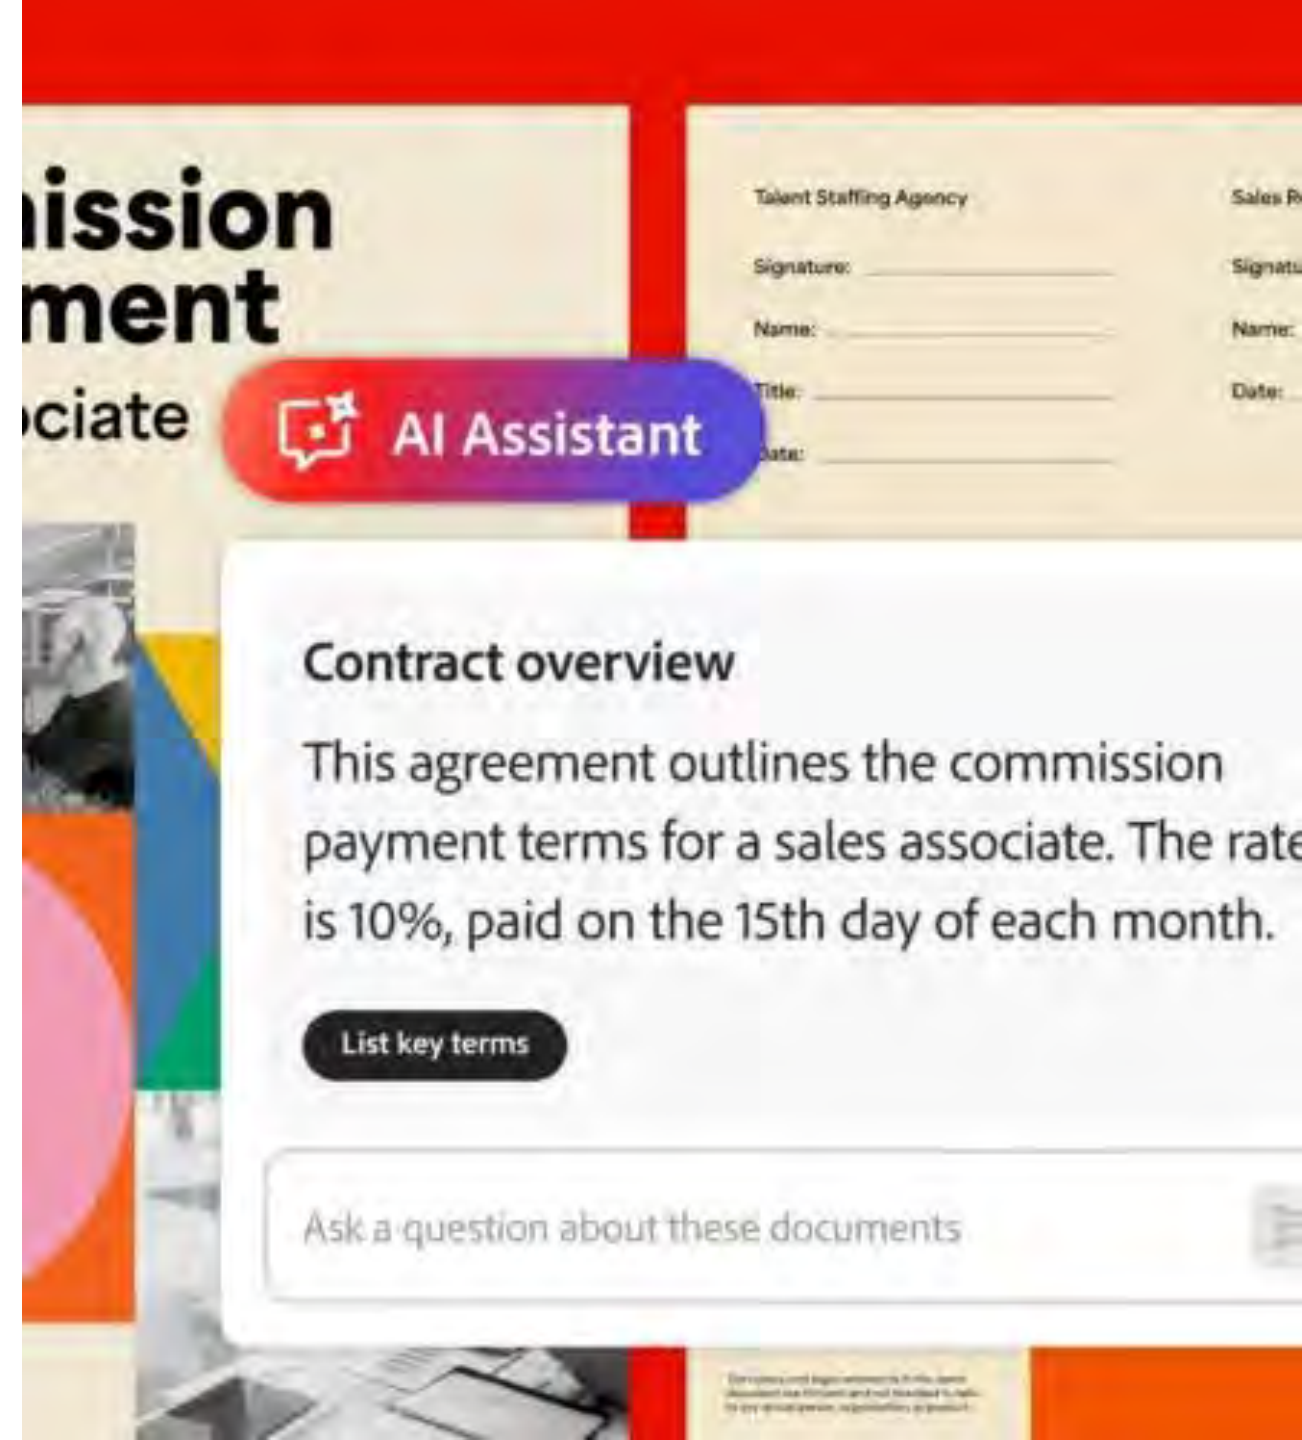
ission
ment
ciate

Talent Staffing Agency

Signature:

Name:

Title:

Date:

Sales R

Signatu

Name:

Date:

AI Assistant

Contract overview

This agreement outlines the commission payment terms for a sales associate. The rate is 10%, paid on the 15th day of each month.

List key terms

Ask a question about these documents

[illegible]